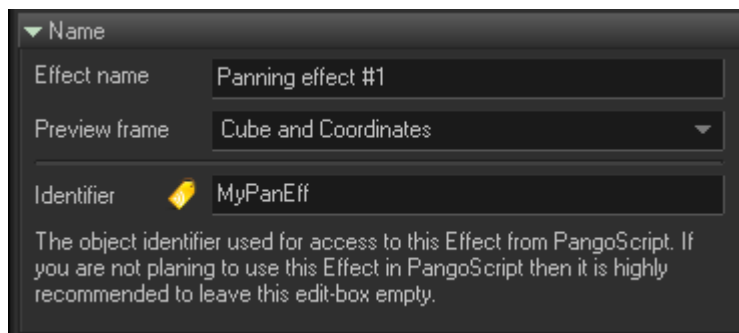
Name

Effect name Panning effect #1

Preview frame Cube and Coordinates

Identifier MyPanEff

The object identifier used for access to this Effect from PangoScript. If you are not planing to use this Effect in PangoScript then it is highly recommended to leave this edit-box empty.